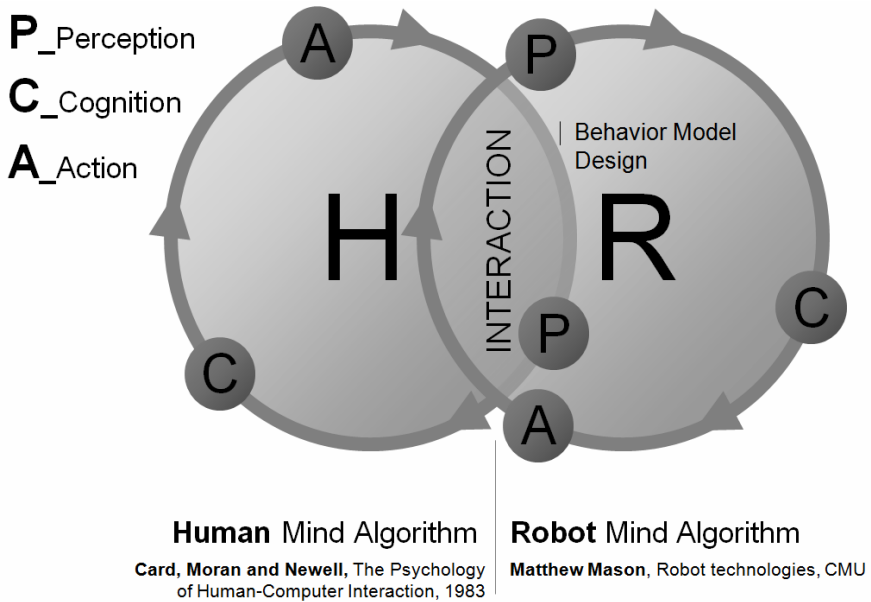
P_Perception
C_Cognition
A_Action

A
P
Behavior Model Design
H
INTERACTION
R
P
C
C
A

**Human** Mind Algorithm
**Card, Moran and Newell,** The Psychology of Human-Computer Interaction, 1983

**Robot** Mind Algorithm
**Matthew Mason**, Robot technologies, CMU